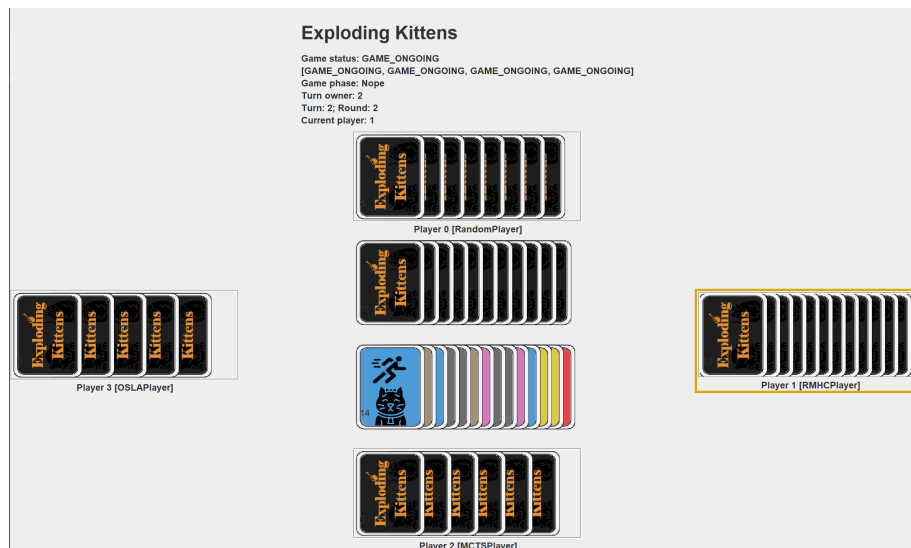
Exploding Kittens

Game status: GAME_ONGOING
[GAME_ONGOING, GAME_ONGOING, GAME_ONGOING, GAME_ONGOING]
Game phase: Nope
Turn owner: 2
Turn: 2; Round: 2
Current player: 1

Exploding Kittens

Player 0 [RandomPlayer]

Exploding Kittens

Exploding Kittens

Player 3 [OSLAPlayer]

Exploding Kittens

Player 1 [RMHCPlayer]

14

Exploding Kittens

Player 2 [MCTSPlayer]